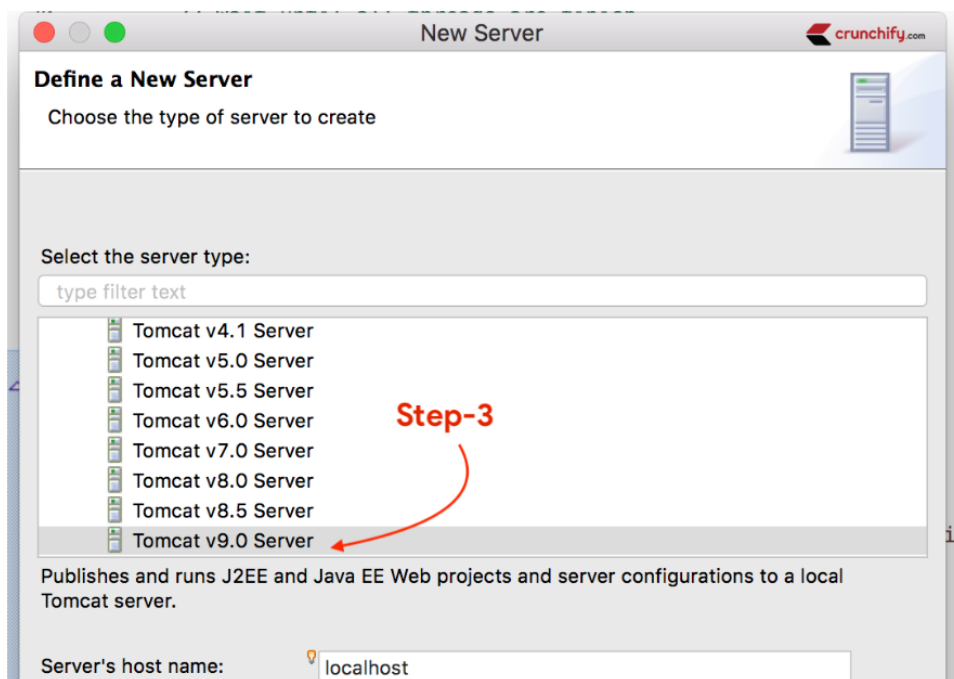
New Server

crunchify.com

Define a New Server

Choose the type of server to create

Select the server type:

type filter text

Tomcat v4.1 Server
Tomcat v5.0 Server
Tomcat v5.5 Server
Tomcat v6.0 Server
Tomcat v7.0 Server
Tomcat v8.0 Server
Tomcat v8.5 Server
Tomcat v9.0 Server

Step-3

Publishes and runs J2EE and Java EE Web projects and server configurations to a local Tomcat server.

Server's host name: localhost